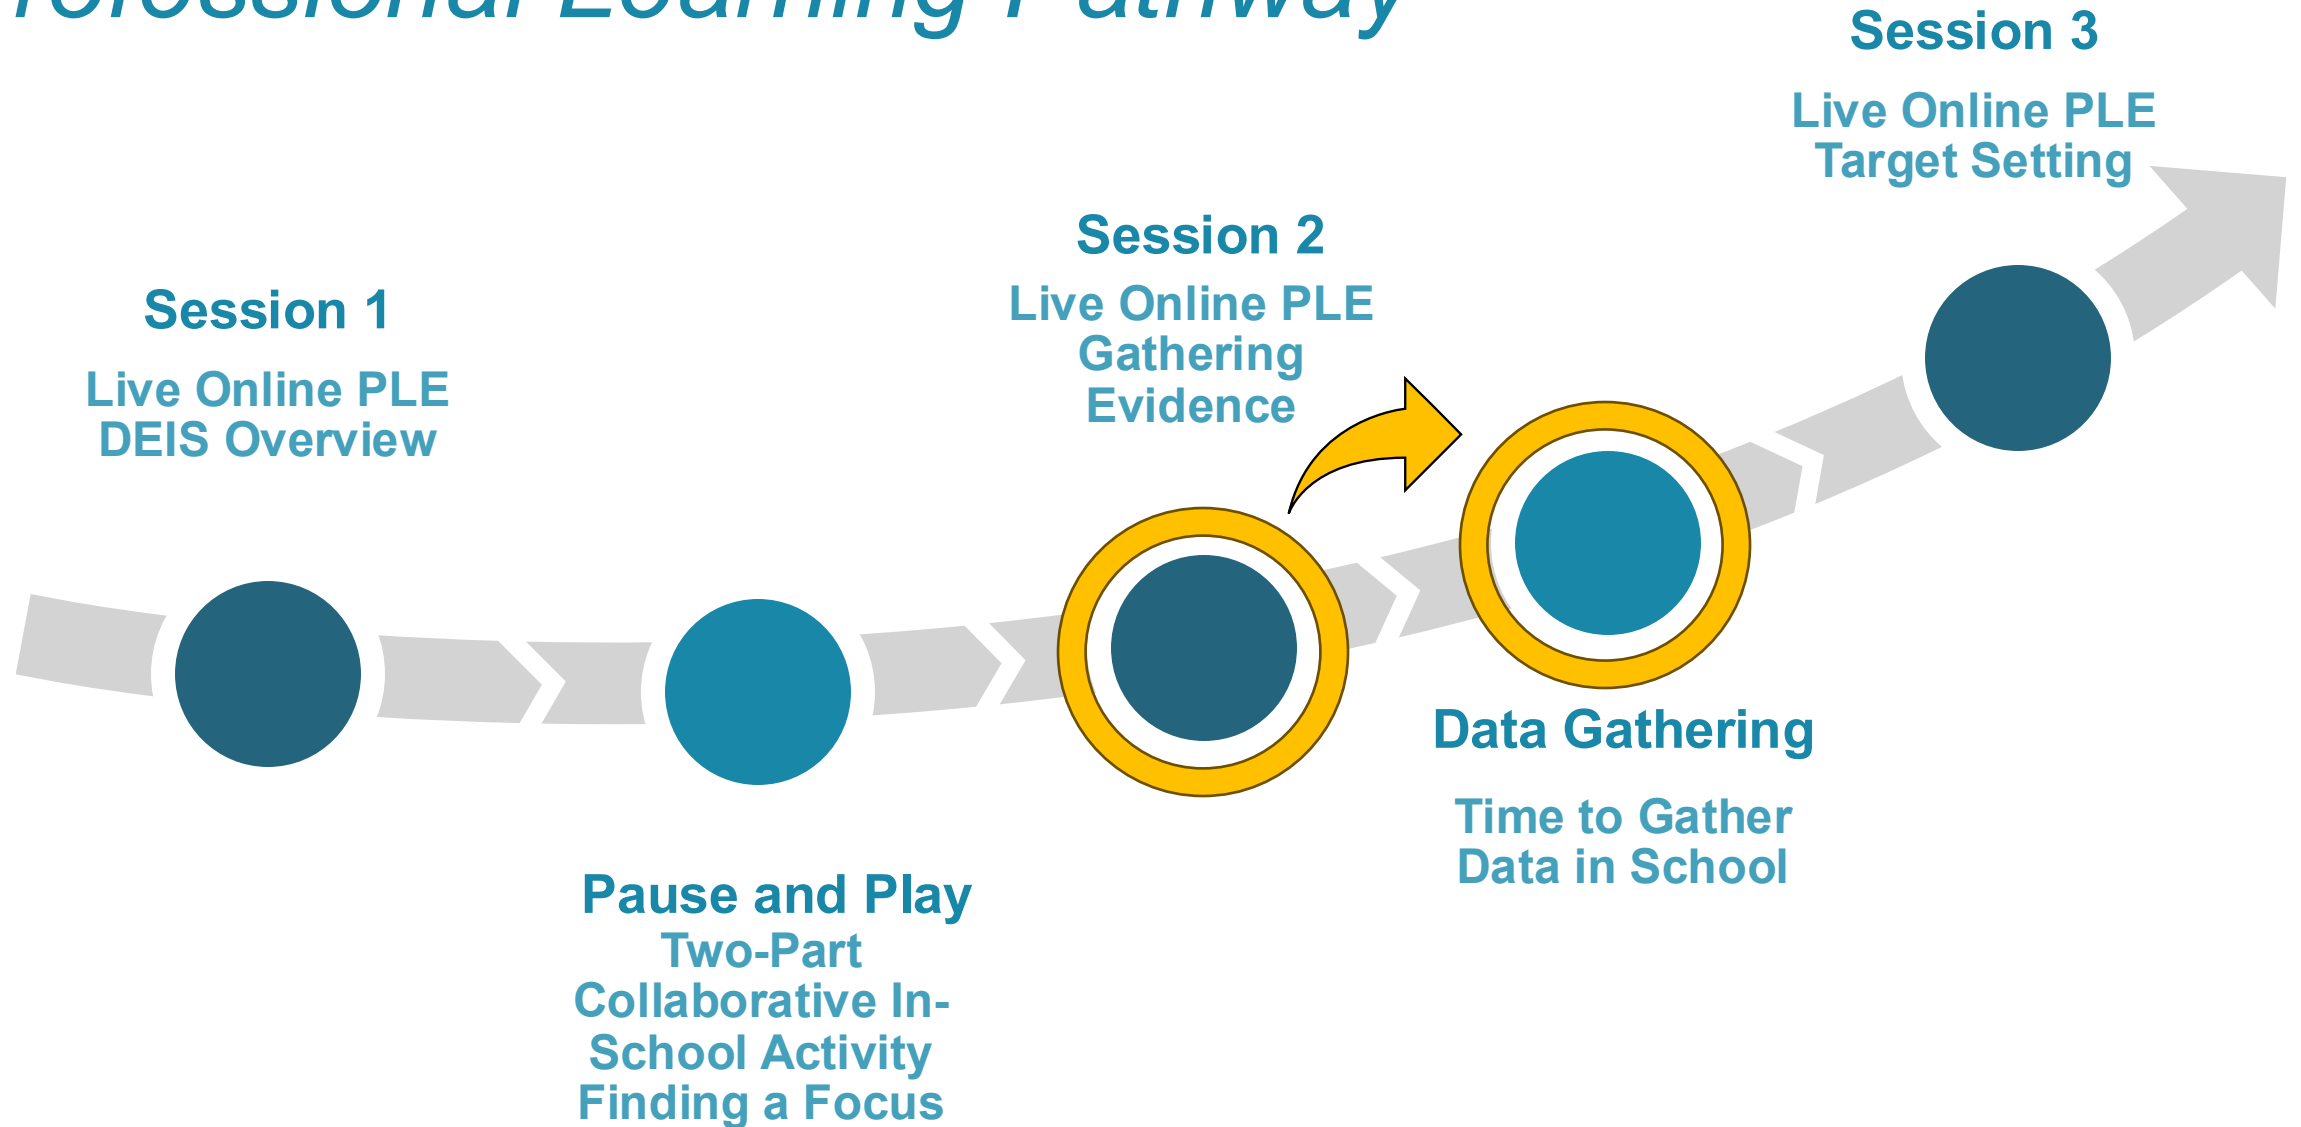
rofessional Learning Pathway

Session 3
Live Online PLE
Target Setting

Session 2
Live Online PLE
Gathering Evidence

Session 1
Live Online PLE
DEIS Overview

Data Gathering
Time to Gather Data in School

Pause and Play
Two-Part Collaborative In-School Activity
Finding a Focus